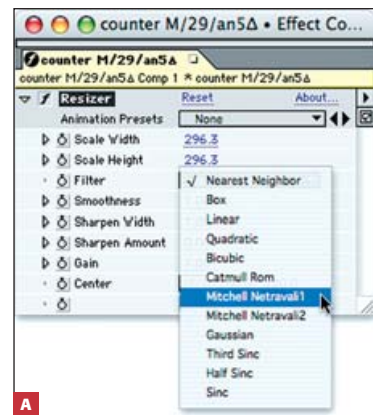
counter M/29/an5Δ • Effect Co...

counter M/29/an5Δ

counter M/29/an5Δ Comp 1 * counter M/29/an5Δ

Resizer Reset About...

Animation Presets None

Scale Width 296.3

Scale Height 296.3

Filter

Smoothness

Sharpen Width

Sharpen Amount

Gain

Center

√ Nearest Neighbor
Box
Linear
Quadratic
Bicubic
Catmull Rom
Mitchell Netravali1
Mitchell Netravali2
Gaussian
Third Sinc
Half Sinc
Sinc

A